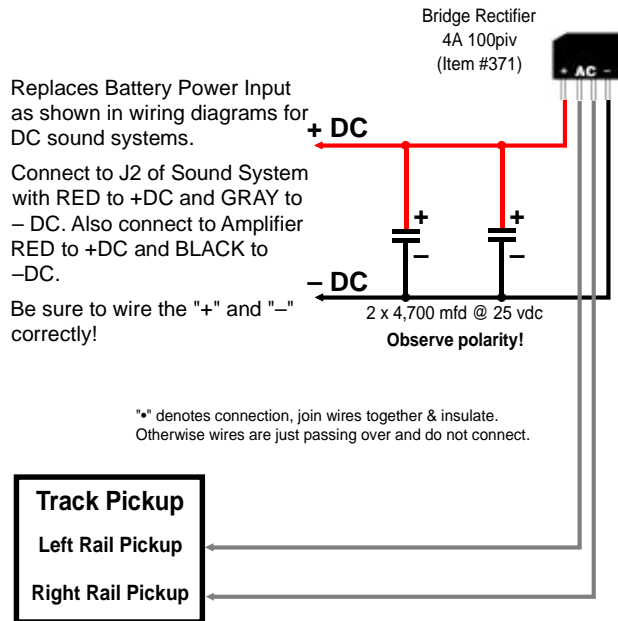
Bridge Rectifier
4A 100piv
(Item #371)

- AC -

Replaces Battery Power Input as shown in wiring diagrams for DC sound systems.

Connect to J2 of Sound System with RED to +DC and GRAY to – DC. Also connect to Amplifier RED to +DC and BLACK to –DC.

Be sure to wire the "+" and "–" correctly!

+ DC

+

–

+

–

– DC

2 x 4,700 mfd @ 25 vdc

Observe polarity!

"•" denotes connection, join wires together & insulate. Otherwise wires are just passing over and do not connect.

Track Pickup

Left Rail Pickup

Right Rail Pickup